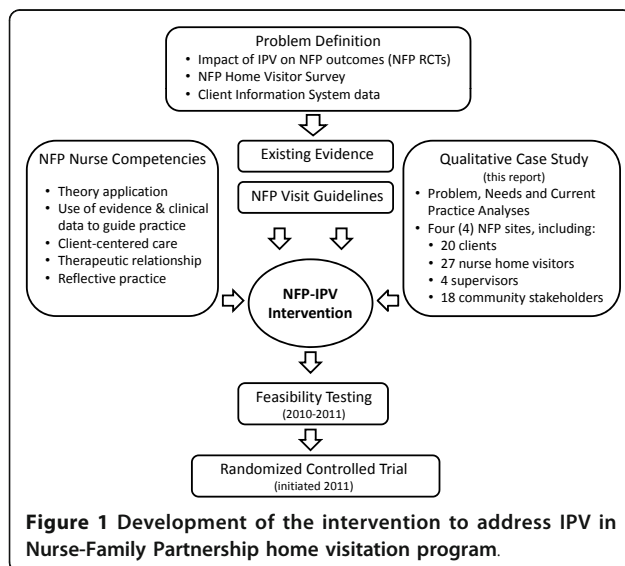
Problem Definition
• Impact of IPV on NFP outcomes (NFP RCTs)
• NFP Home Visitor Survey
• Client Information System data

Existing Evidence

NFP Visit Guidelines

NFP Nurse Competencies
• Theory application
• Use of evidence & clinical data to guide practice
• Client-centered care
• Therapeutic relationship
• Reflective practice

Qualitative Case Study
(this report)
• Problem, Needs and Current Practice Analyses
• Four (4) NFP sites, including:
• 20 clients
• 27 nurse home visitors
• 4 supervisors
• 18 community stakeholders

NFP-IPV Intervention

Feasibility Testing
(2010-2011)

Randomized Controlled Trial
(initiated 2011)

Figure 1 Development of the intervention to address IPV in Nurse-Family Partnership home visitation program.